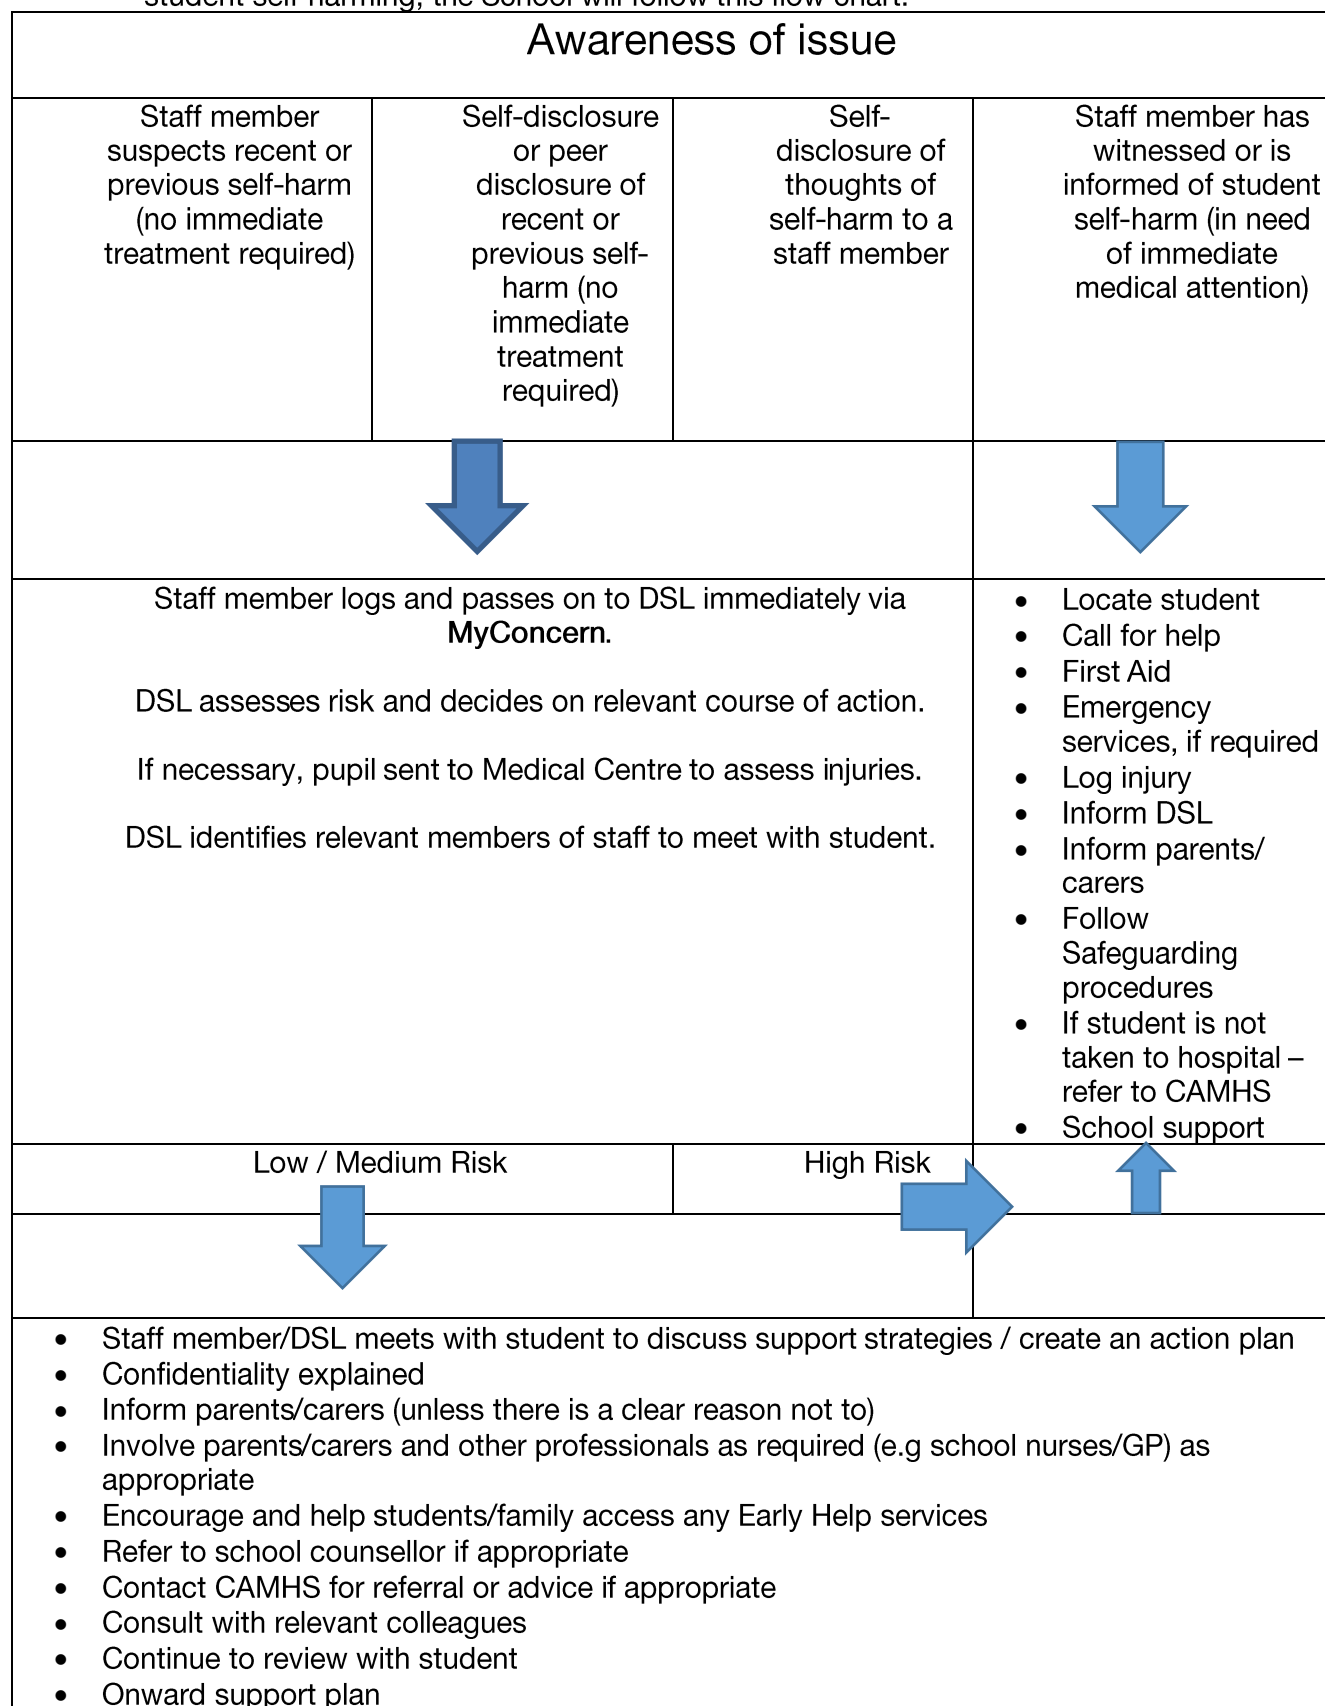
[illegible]

Awareness of issue

Staff member suspects recent or previous self-harm (no immediate treatment required)

Self-disclosure or peer disclosure of recent or previous self-harm (no immediate treatment required)

Self-disclosure of thoughts of self-harm to a staff member

Staff member has witnessed or is informed of student self-harm (in need of immediate medical attention)

Staff member logs and passes on to DSL immediately via MyConcern.

DSL assesses risk and decides on relevant course of action.

If necessary, pupil sent to Medical Centre to assess injuries.

DSL identifies relevant members of staff to meet with student.

- Locate student
- Call for help
- First Aid
- Emergency services, if required
- Log injury
- Inform DSL
- Inform parents/ carers
- Follow Safeguarding procedures
- If student is not taken to hospital – refer to CAMHS
- School support

Low / Medium Risk

High Risk

- Staff member/DSL meets with student to discuss support strategies / create an action plan
- Confidentiality explained
- Inform parents/carers (unless there is a clear reason not to)
- Involve parents/carers and other professionals as required (e.g school nurses/GP) as appropriate
- Encourage and help students/family access any Early Help services
- Refer to school counsellor if appropriate
- Contact CAMHS for referral or advice if appropriate
- Consult with relevant colleagues
- Continue to review with student
- Onward support plan